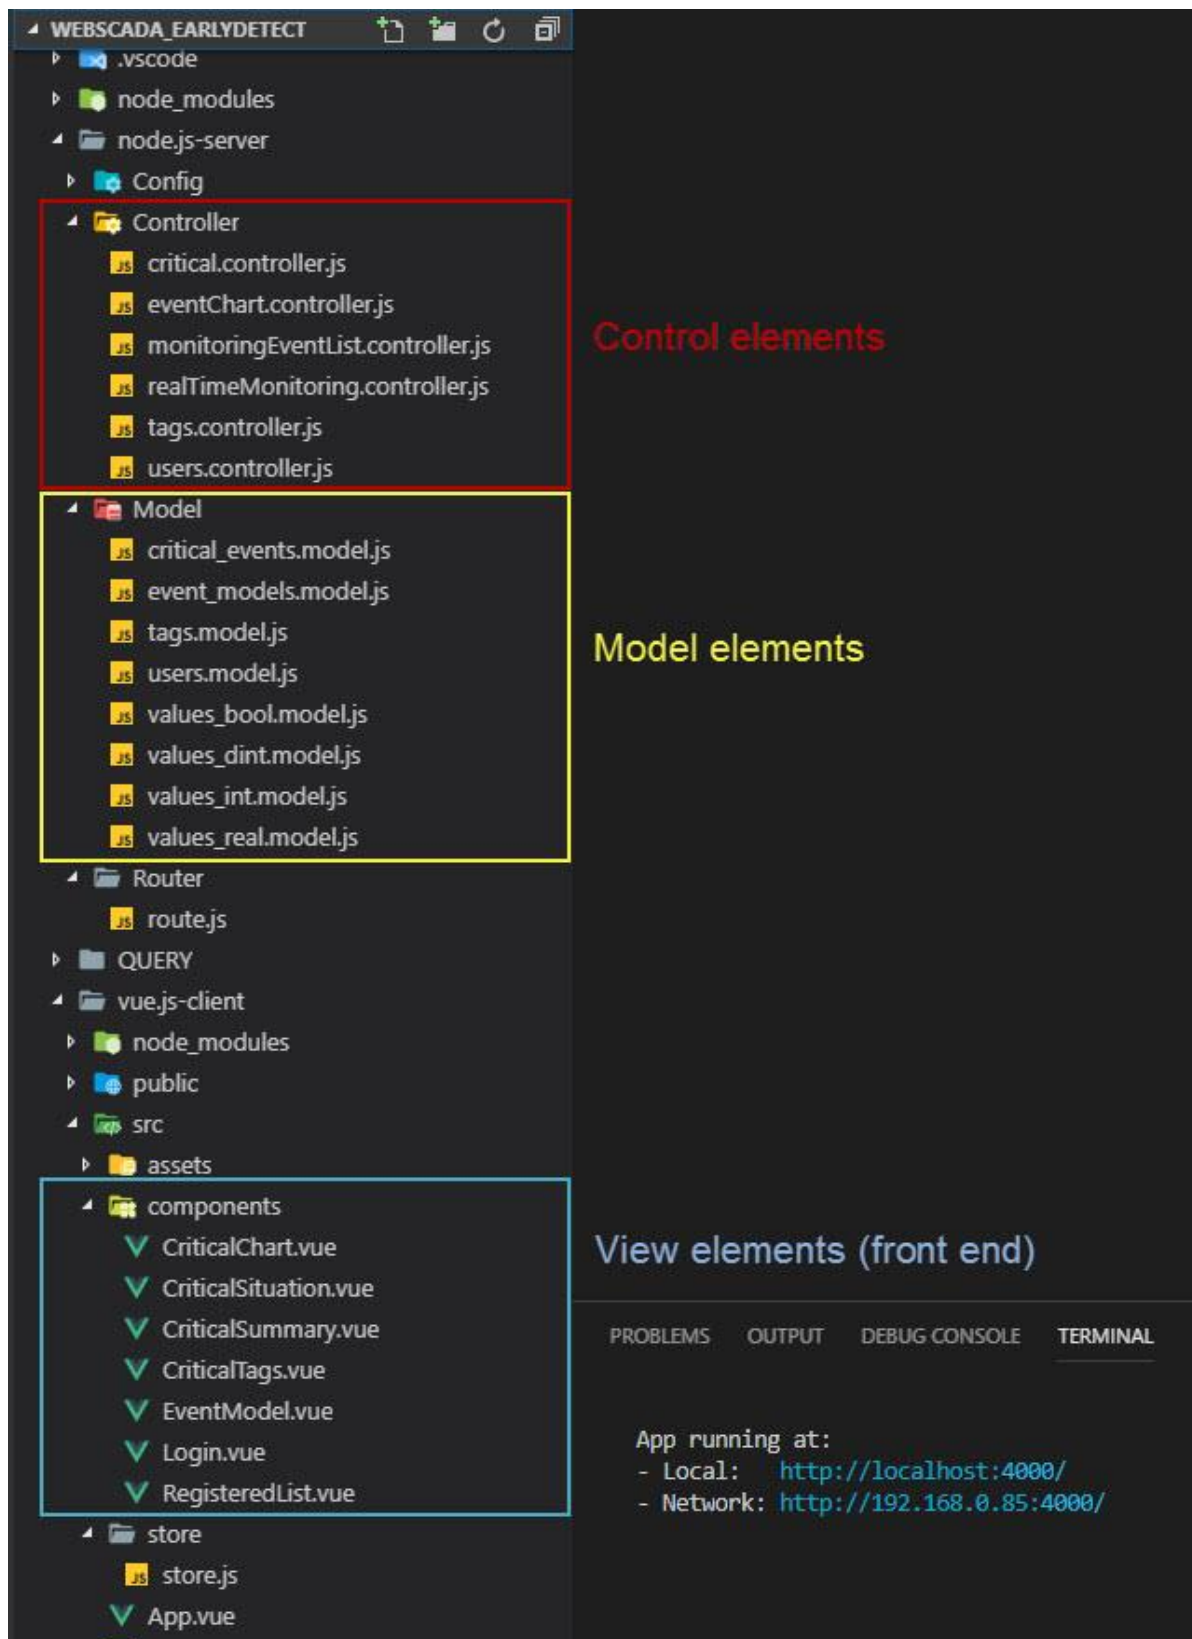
WEBSCADA_EARLYDETECT
.vscode
node_modules
node.js-server
Config
Controller
critical.controller.js
eventChart.controller.js
monitoringEventList.controller.js
realTimeMonitoring.controller.js
tags.controller.js
users.controller.js
Model
critical_events.model.js
event_models.model.js
tags.model.js
users.model.js
values_bool.model.js
values_dint.model.js
values_int.model.js
values_real.model.js
Router
route.js
QUERY
vue.js-client
node_modules
public
src
assets
components
CriticalChart.vue
CriticalSituation.vue
CriticalSummary.vue
CriticalTags.vue
EventModel.vue
Login.vue
RegisteredList.vue
store
store.js
App.vue

Control elements

Model elements

View elements (front end)

PROBLEMS OUTPUT DEBUG CONSOLE TERMINAL

App running at:
- Local: http://localhost:4000/
- Network: http://192.168.0.85:4000/